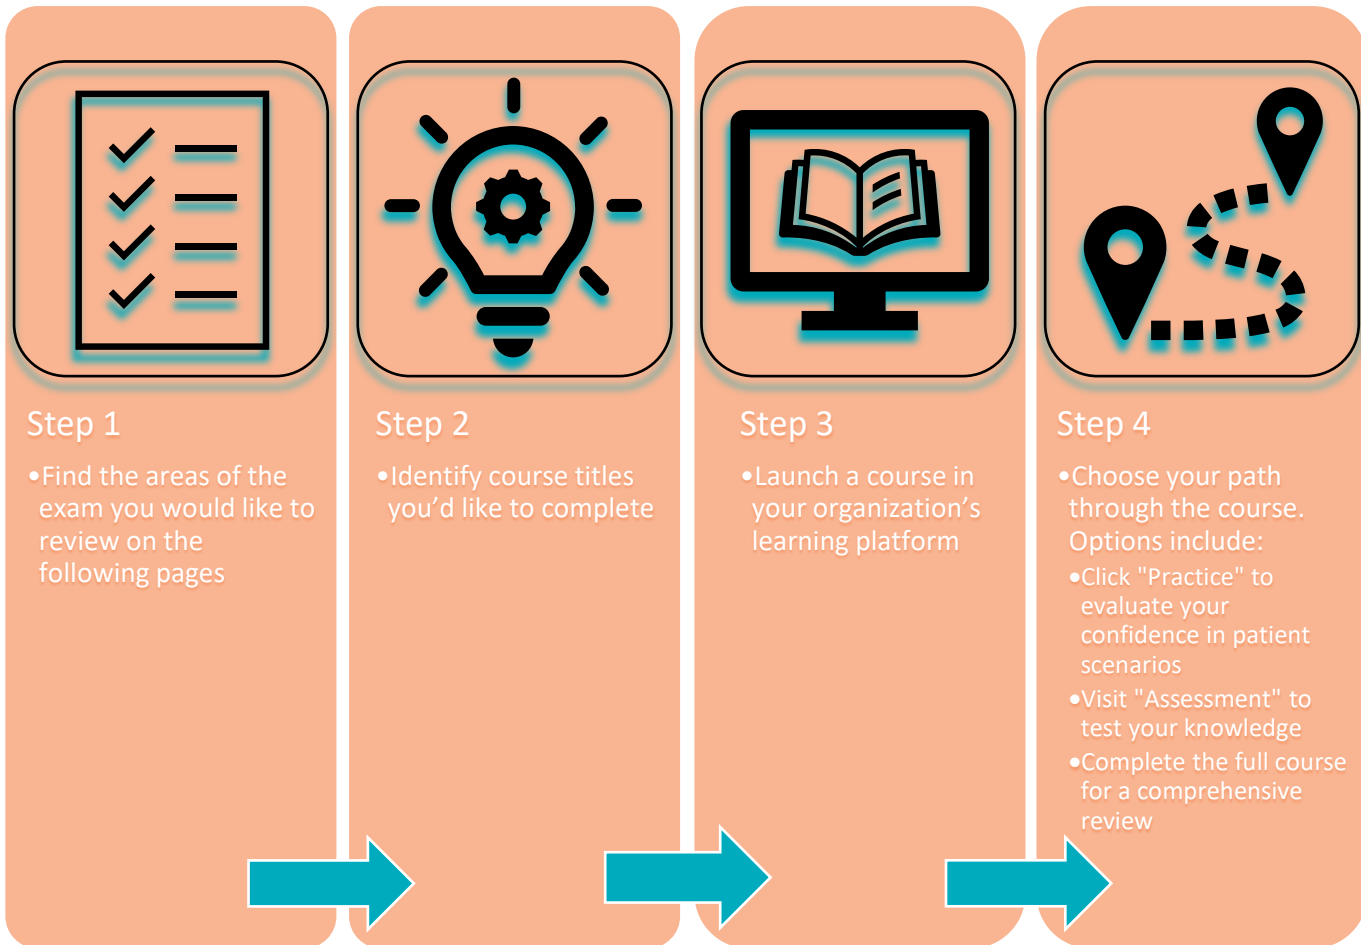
Step 1

•Find the areas of the exam you would like to review on the following pages

Step 2

•Identify course titles you’d like to complete

Step 3

•Launch a course in your organization’s learning platform

Step 4

•Choose your path through the course. Options include:

•Click "Practice" to evaluate your confidence in patient scenarios

•Visit "Assessment" to test your knowledge

•Complete the full course for a comprehensive review